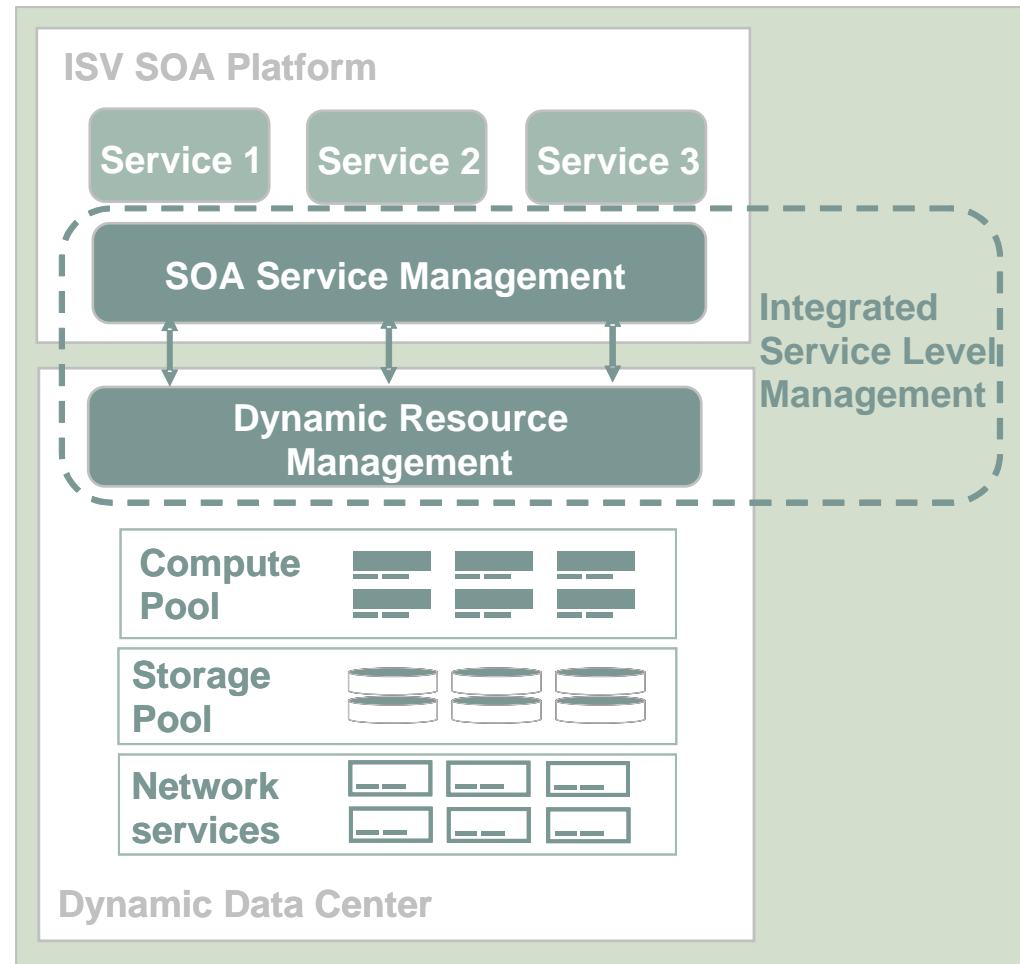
ISV SOA Platform

Service 1

Service 2

Service 3

SOA Service Management

Integrated Service Level Management

Dynamic Resource Management

Compute Pool

Storage Pool

Network services

Dynamic Data Center